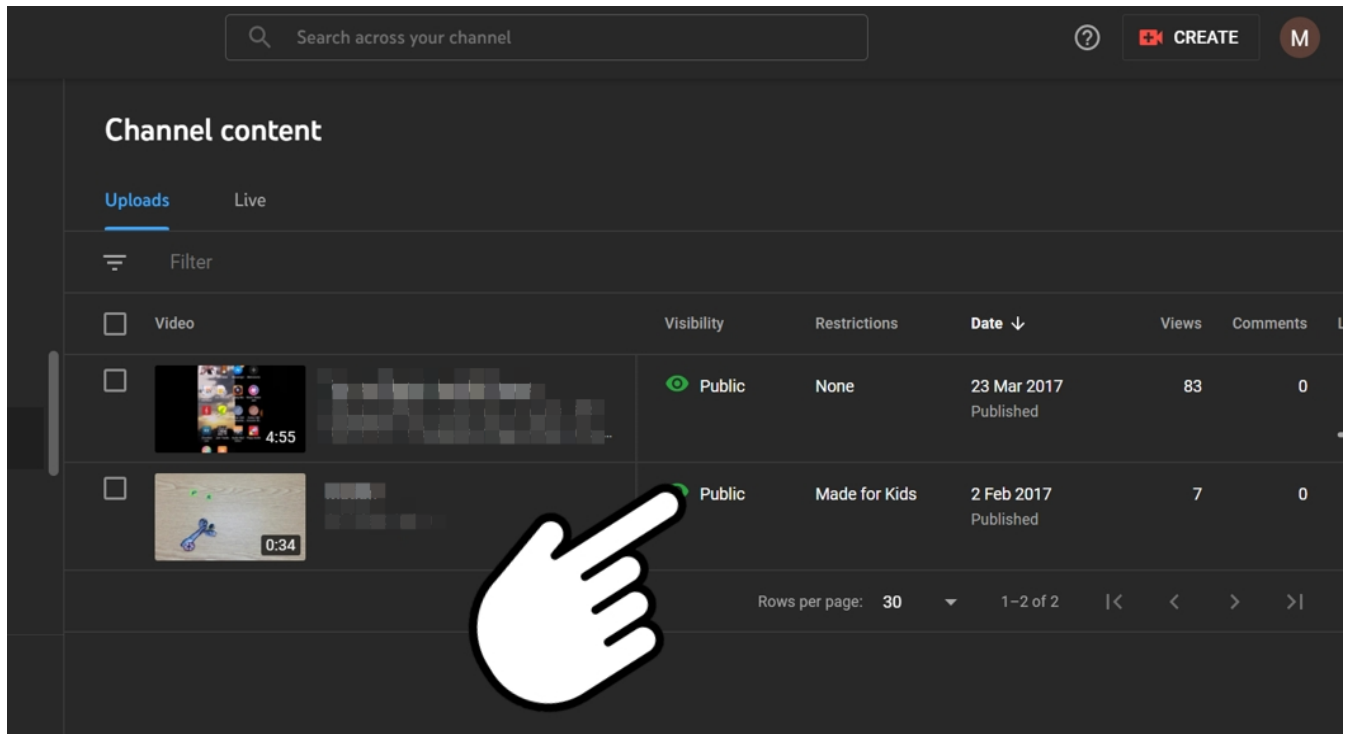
Search across your channel

CREATE

M

Channel content

Uploads

Live

Filter

| Video | Visibility | Restrictions | Date ↓ | Views | Comments |
|---|---|---|---|---|---|
| 4:55 | Public | None | 23 Mar 2017 Published | 83 | 0 |
| 0:34 | Public | Made for Kids | 2 Feb 2017 Published | 7 | 0 |

Rows per page: 30

1–2 of 2